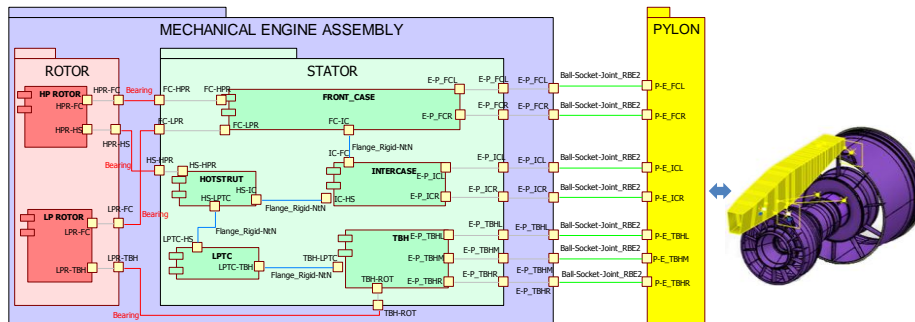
MECHANICAL ENGINE ASSEMBLY

PYLON

ROTOR

STATOR

HP ROTOR
HPR-FC
HPR-HS
HPR-FC
HPR-HS
Bearing
Bearing
FC-HPR
FC-HPR
FC-LPR
FC-LPR
FRONT_CASE
FC-IC
HS-HPR
HS-HPR
HOTSTRUT
HS-IC
HS-LPTC
IC-FC
Flange_Rigid-NtN
INTERCASE
IC-HS
Flange_Rigid-NtN
LP ROTOR
LPR-FC
LPR-FC
Bearing
LPR-TBH
LPR-TBH
LPTC-HS
Flange_Rigid-NtN
LPTC
LPTC-TBH
TBH-LPTC
Flange_Rigid-NtN
TBH
TBH-ROT
TBH-ROT
Bearing

E-P_FCL
E-P_FCR
E-P_FCL
E-P_FCR
E-P_ICL
E-P_ICR
E-P_ICL
E-P_ICR
E-P_TBHL
E-P_TBHM
E-P_TBHR
E-P_TBHL
E-P_TBHM
E-P_TBHR
E-P_FCL
E-P_FCR
E-P_ICL
E-P_ICR
E-P_TBHL
E-P_TBHM
E-P_TBHR

Ball-Socket-Joint_RBE2
Ball-Socket-Joint_RBE2
Ball-Socket-Joint_RBE2
Ball-Socket-Joint_RBE2
Ball-Socket-Joint_RBE2
Ball-Socket-Joint_RBE2
Ball-Socket-Joint_RBE2

P-E_FCL
P-E_FCR
P-E_ICL
P-E_ICR
P-E_TBHL
P-E_TBHM
P-E_TBHR